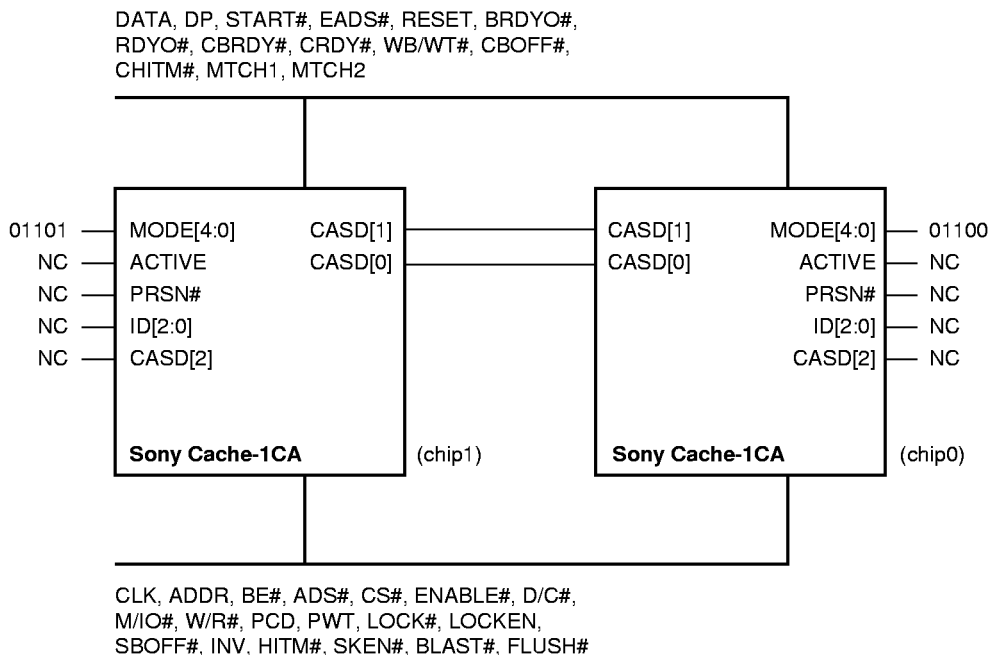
DATA, DP, START#, EADS#, RESET, BRDYO#, RDYO#, CBRDY#, CRDY#, WB/WT#, CBOFF#, CHITM#, MTCH1, MTCH2

01101 MODE[4:0]
NC ACTIVE
NC PRSN#
NC ID[2:0]
NC CASD[2]

CASD[1]
CASD[0]

Sony Cache-1CA

(chip1)

CASD[1]
CASD[0]

MODE[4:0] 01100
ACTIVE NC
PRSN# NC
ID[2:0] NC
CASD[2] NC

Sony Cache-1CA

(chip0)

CLK, ADDR, BE#, ADS#, CS#, ENABLE#, D/C#, M/IO#, W/R#, PCD, PWT, LOCK#, LOCKEN, SBOFF#, INV, HITM#, SKEN#, BLAST#, FLUSH#